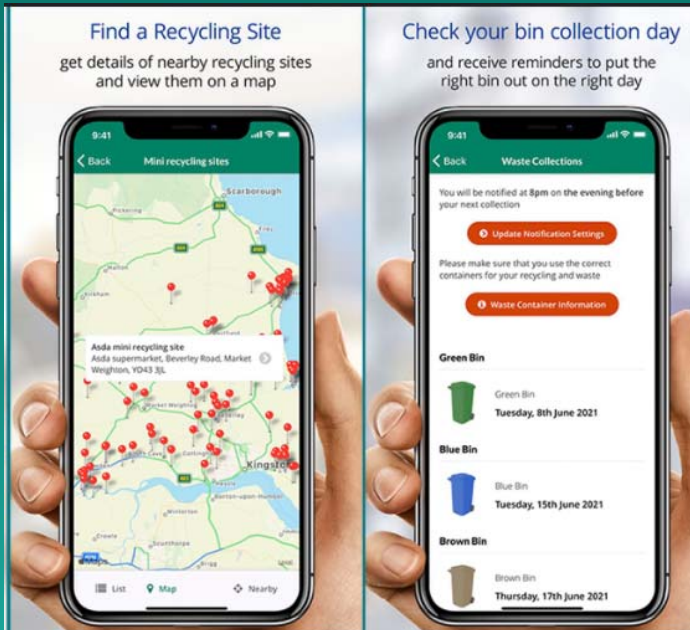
Find a Recycling Site

get details of nearby recycling sites and view them on a map

9:41

Back

Mini recycling sites

Scarborough

Pickering

Asda mini recycling site

Asda supermarket, Beverley Road, Market Weighton, YO43 3JL

Market Weighton

Beverley

Kingston

List

Map

Nearby

Check your bin collection day

and receive reminders to put the right bin out on the right day

9:41

Back

Waste Collections

You will be notified at 8pm on the evening before your next collection

Update Notification Settings

Please make sure that you use the correct containers for your recycling and waste

Waste Container Information

Green Bin

Green Bin

Tuesday, 8th June 2021

Blue Bin

Blue Bin

Tuesday, 15th June 2021

Brown Bin

Brown Bin

Thursday, 17th June 2021